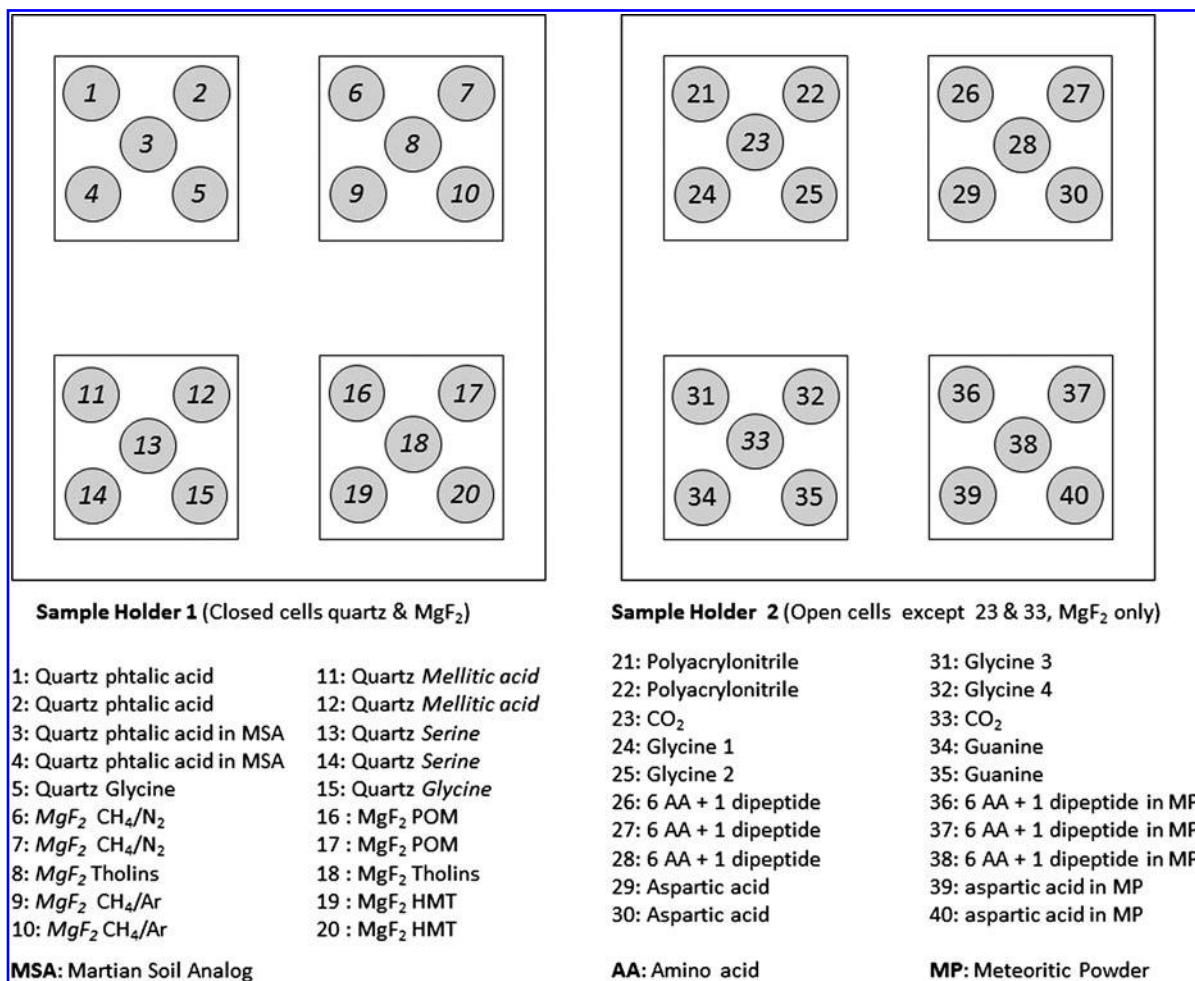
1 2 3 4 5

6 7 8 9 10

11 12 13 14 15

16 17 18 19 20

21 22 23 24 25

26 27 28 29 30

31 32 33 34 35

36 37 38 39 40

**Sample Holder 1** (Closed cells quartz & $MgF_2$)

1: Quartz phtalic acid
2: Quartz phtalic acid
3: Quartz phtalic acid in MSA
4: Quartz phtalic acid in MSA
5: Quartz Glycine
6: $MgF_2$ $CH_4/N_2$
7: $MgF_2$ $CH_4/N_2$
8: $MgF_2$ Tholins
9: $MgF_2$ $CH_4/Ar$
10: $MgF_2$ $CH_4/Ar$

11: Quartz *Mellitic acid*
12: Quartz *Mellitic acid*
13: Quartz *Serine*
14: Quartz *Serine*
15: Quartz *Glycine*
16 : $MgF_2$ POM
17 : $MgF_2$ POM
18 : $MgF_2$ Tholins
19 : $MgF_2$ HMT
20 : $MgF_2$ HMT

**MSA:** Martian Soil Analog

**Sample Holder 2** (Open cells except 23 & 33, $MgF_2$ only)

21: Polyacrylonitrile
22: Polyacrylonitrile
23: $CO_2$
24: Glycine 1
25: Glycine 2
26: 6 AA + 1 dipeptide
27: 6 AA + 1 dipeptide
28: 6 AA + 1 dipeptide
29: Aspartic acid
30: Aspartic acid

31: Glycine 3
32: Glycine 4
33: $CO_2$
34: Guanine
35: Guanine
36: 6 AA + 1 dipeptide in MP
37: 6 AA + 1 dipeptide in MP
38: 6 AA + 1 dipeptide in MP
39: aspartic acid in MP
40: aspartic acid in MP

**AA:** Amino acid

**MP:** Meteoritic Powder